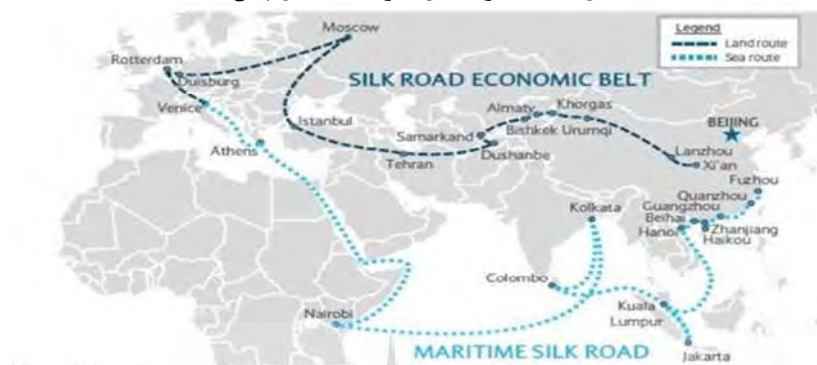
Legend
Land route
Sea route

Moscow
Rotterdam
Duisburg
Venice
SILK ROAD ECONOMIC BELT
Istanbul
Almaty
Khorgas
Samarkand
Bishkek
Urumqi
BEIJING
Athens
Tehran
Dushanbe
Lanzhou
Xi'an
Fuzhou
Quanzhou
Guangzhou
Kolkata
Beihai
Zhanjiang
Hanoi
Haikou
Colombo
Kuala Lumpur
Nairobi
MARITIME SILK ROAD
Jakarta